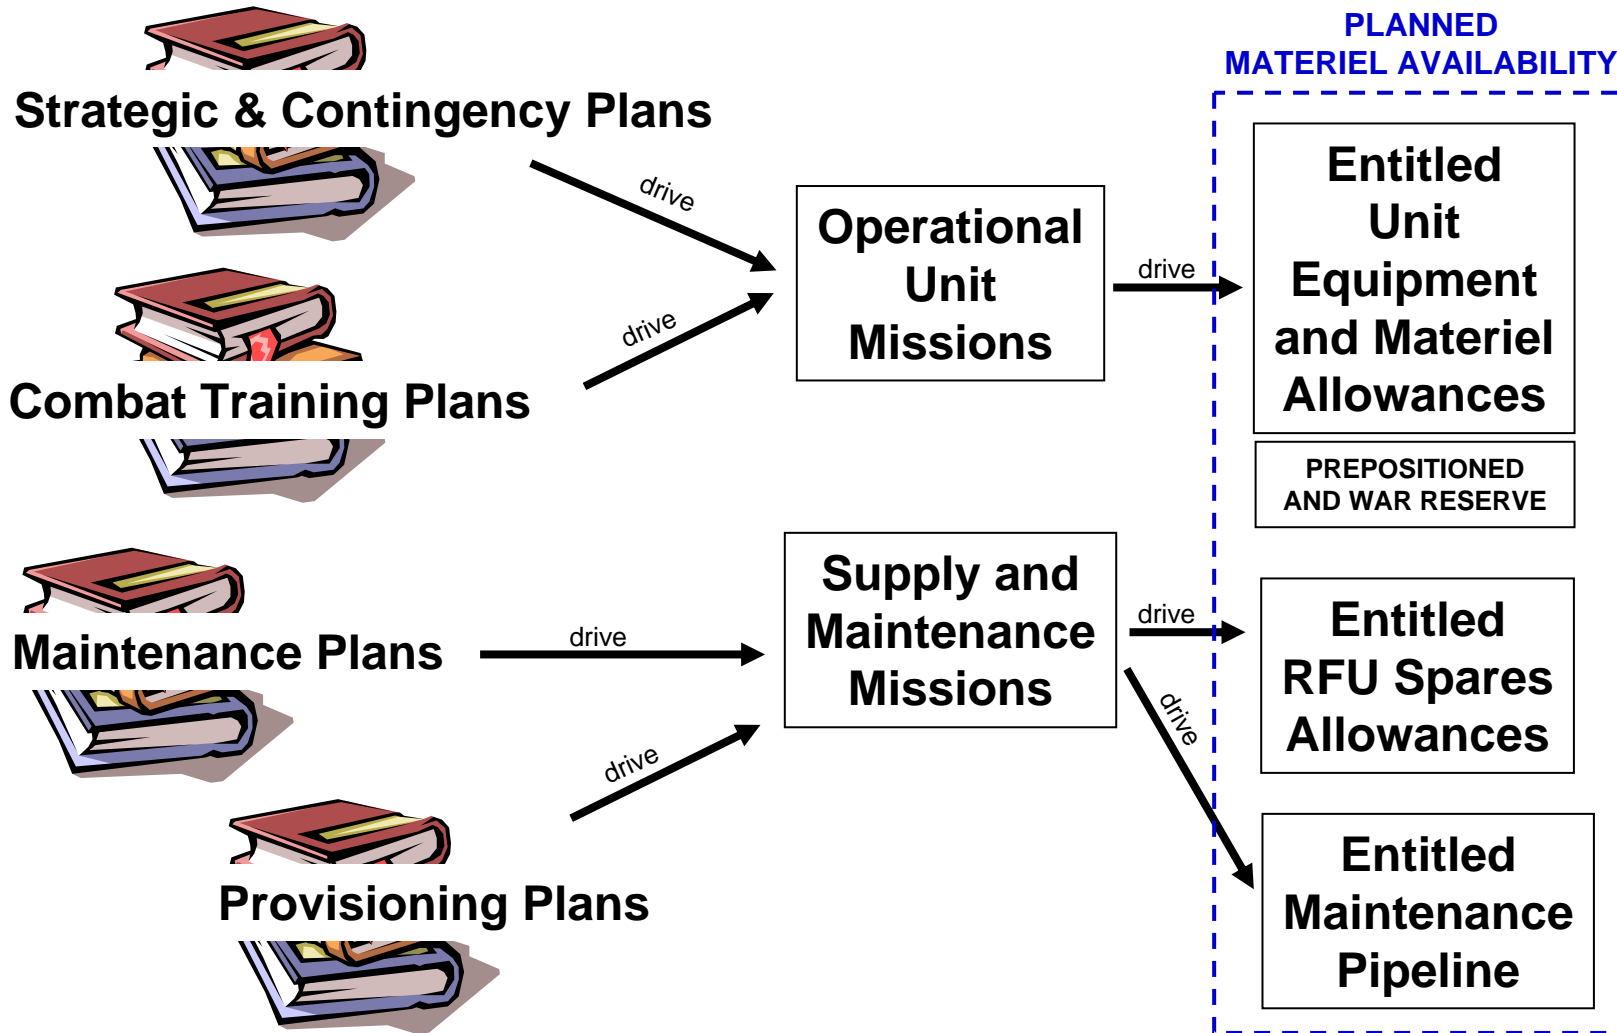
PLANNED
MATERIEL AVAILABILITY

Strategic & Contingency Plans

drive

Combat Training Plans

drive

Operational Unit Missions

drive

Entitled Unit Equipment and Materiel Allowances

PREPOSITIONED AND WAR RESERVE

Maintenance Plans

drive

Provisioning Plans

drive

Supply and Maintenance Missions

drive

drive

Entitled RFU Spares Allowances

Entitled Maintenance Pipeline